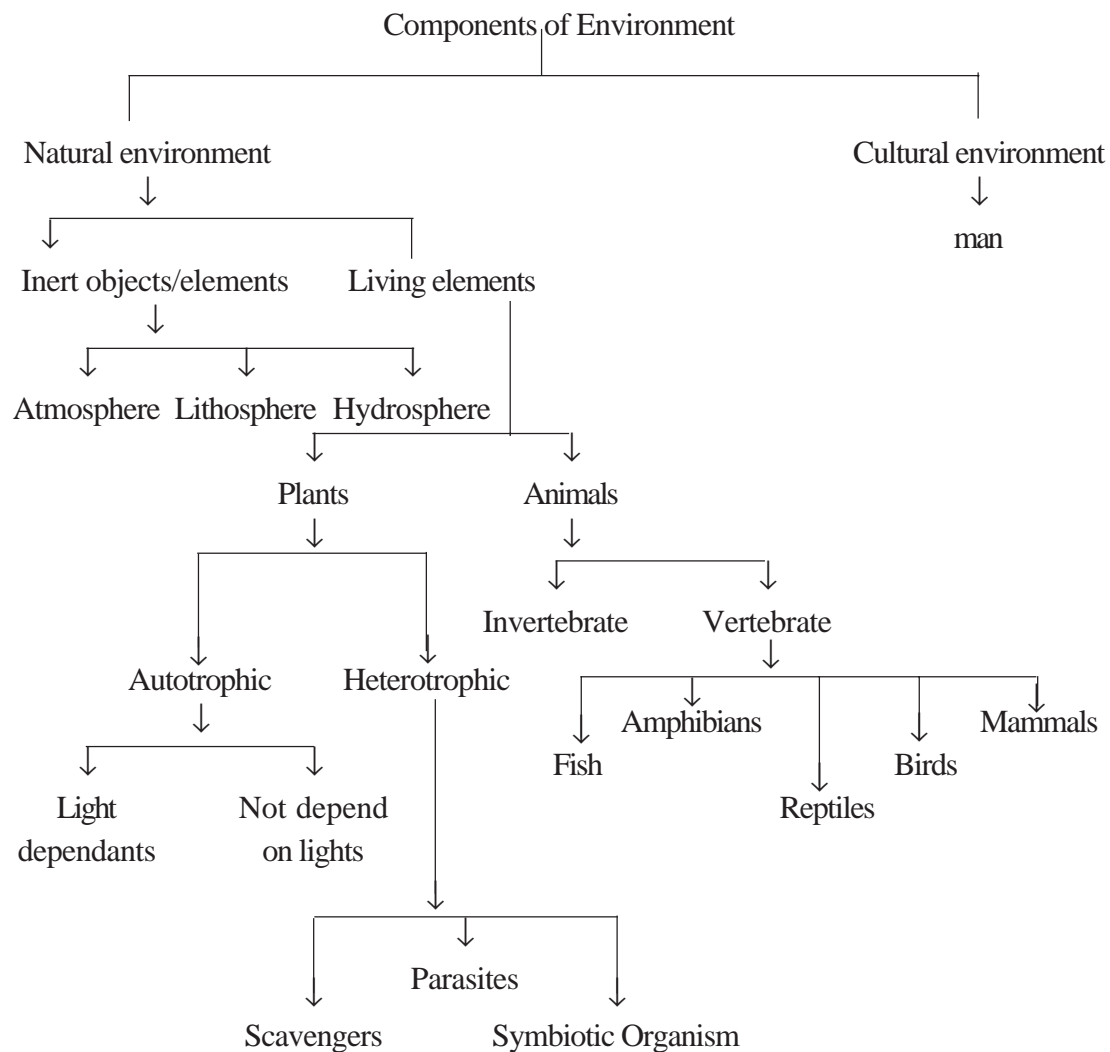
Components of Environment

Natural environment

Cultural environment

man

Inert objects/elements

Living elements

Atmosphere

Lithosphere

Hydrosphere

Plants

Animals

Autotrophic

Heterotrophic

Invertebrate

Vertebrate

Fish

Amphibians

Reptiles

Birds

Mammals

Light dependants

Not depend on lights

Scavengers

Parasites

Symbiotic Organism